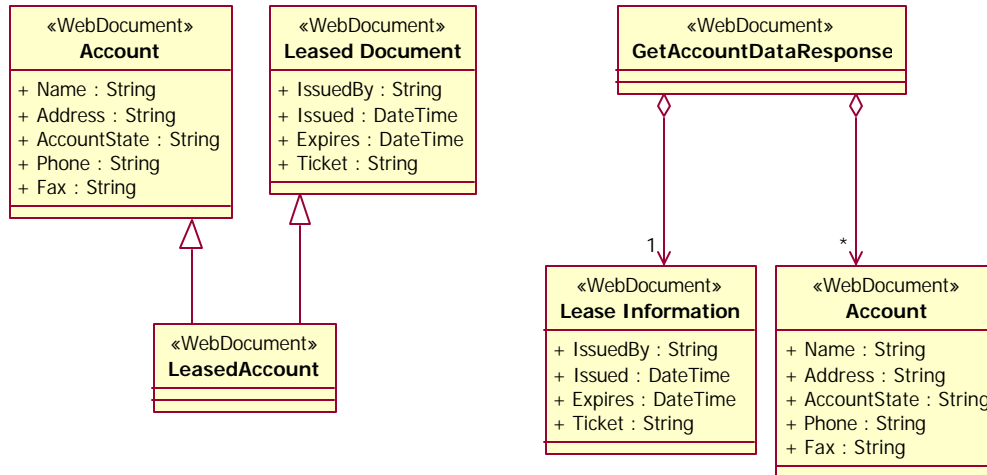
«WebDocument»
Account

+ Name : String
+ Address : String
+ AccountState : String
+ Phone : String
+ Fax : String

«WebDocument»
Leased Document

+ IssuedBy : String
+ Issued : DateTime
+ Expires : DateTime
+ Ticket : String

«WebDocument»
LeasedAccount

«WebDocument»
GetAccountDataResponse

1

*

«WebDocument»
Lease Information

+ IssuedBy : String
+ Issued : DateTime
+ Expires : DateTime
+ Ticket : String

«WebDocument»
Account

+ Name : String
+ Address : String
+ AccountState : String
+ Phone : String
+ Fax : String